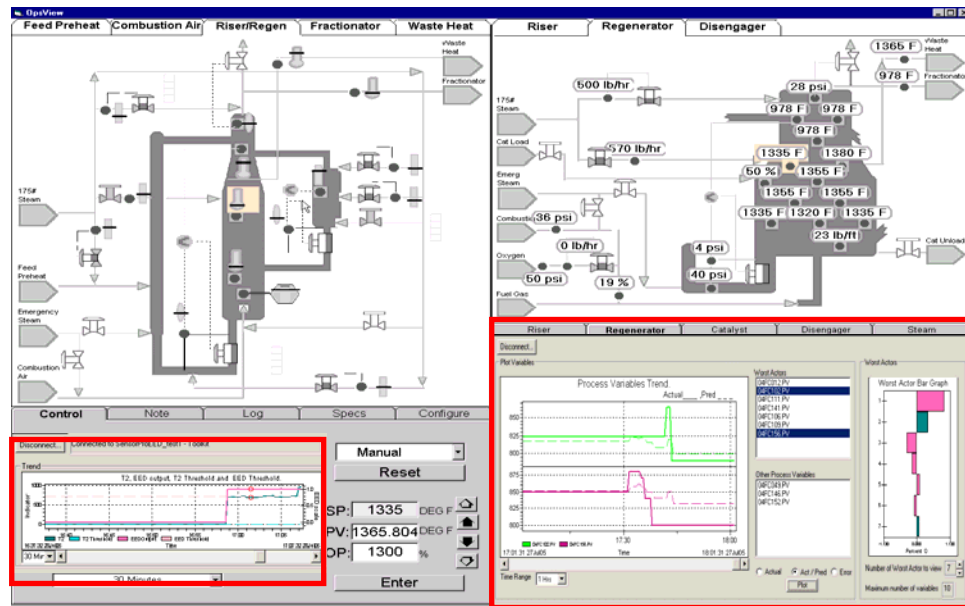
OpsView

Feed Preheat | Combustion Air | Riser/Regen | Fractionator | Waste Heat

Waste Heat
Fractionator
175# Steam
Feed Preheat
Emergency Steam
Combustion Air

Control | Note | Log | Specs | Configure

Disconnect... Connected to SensorProLED_test1 - Toolkit

Trend
T2, EED output, T2 Threshold and EED Threshold
30 Minutes

Manual
Reset
SP: 1335 DEG F
PV: 1365.804 DEG F
OP: 1300 %
Enter

Riser | Regenerator | Disengager

1365 F
Waste Heat
978 F
Fractionator
500 lb/hr
28 psi
175# Steam
978 F
978 F
978 F
Cat Load
570 lb/hr
1335 F
1380 F
Emerg Steam
50 %
1355 F
1355 F
1355 F
Combustio
36 psi
1335 F
1320 F
1335 F
0 lb/hr
23 lb/ft
Cat Unload
4 psi
Oxygen
40 psi
50 psi
19 %
Fuel Gas

Riser | Regenerator | Catalyst | Disengager | Steam

Disconnect...
Plot Variables
Process Variables Trend
Actual___ Pred
850
825
800
875
850
825
800
17:30
18:00
17:01:31 27Jul05
Time
18:01:31 27Jul05
Time Range 1 Hrs

Worst Actors
04FC012.PV
04FC102.PV
04FC111.PV
04FC141.PV
04FC106.PV
04FC109.PV
04FC156.PV

Other Process Variables
04FC049.PV
04FC146.PV
04FC152.PV

Actual
Act / Pred
Error
Plot

Worst Actors
Worst Actor Bar Graph
Percent
Number of Worst Actors to view 7
Maximum number of variables 10